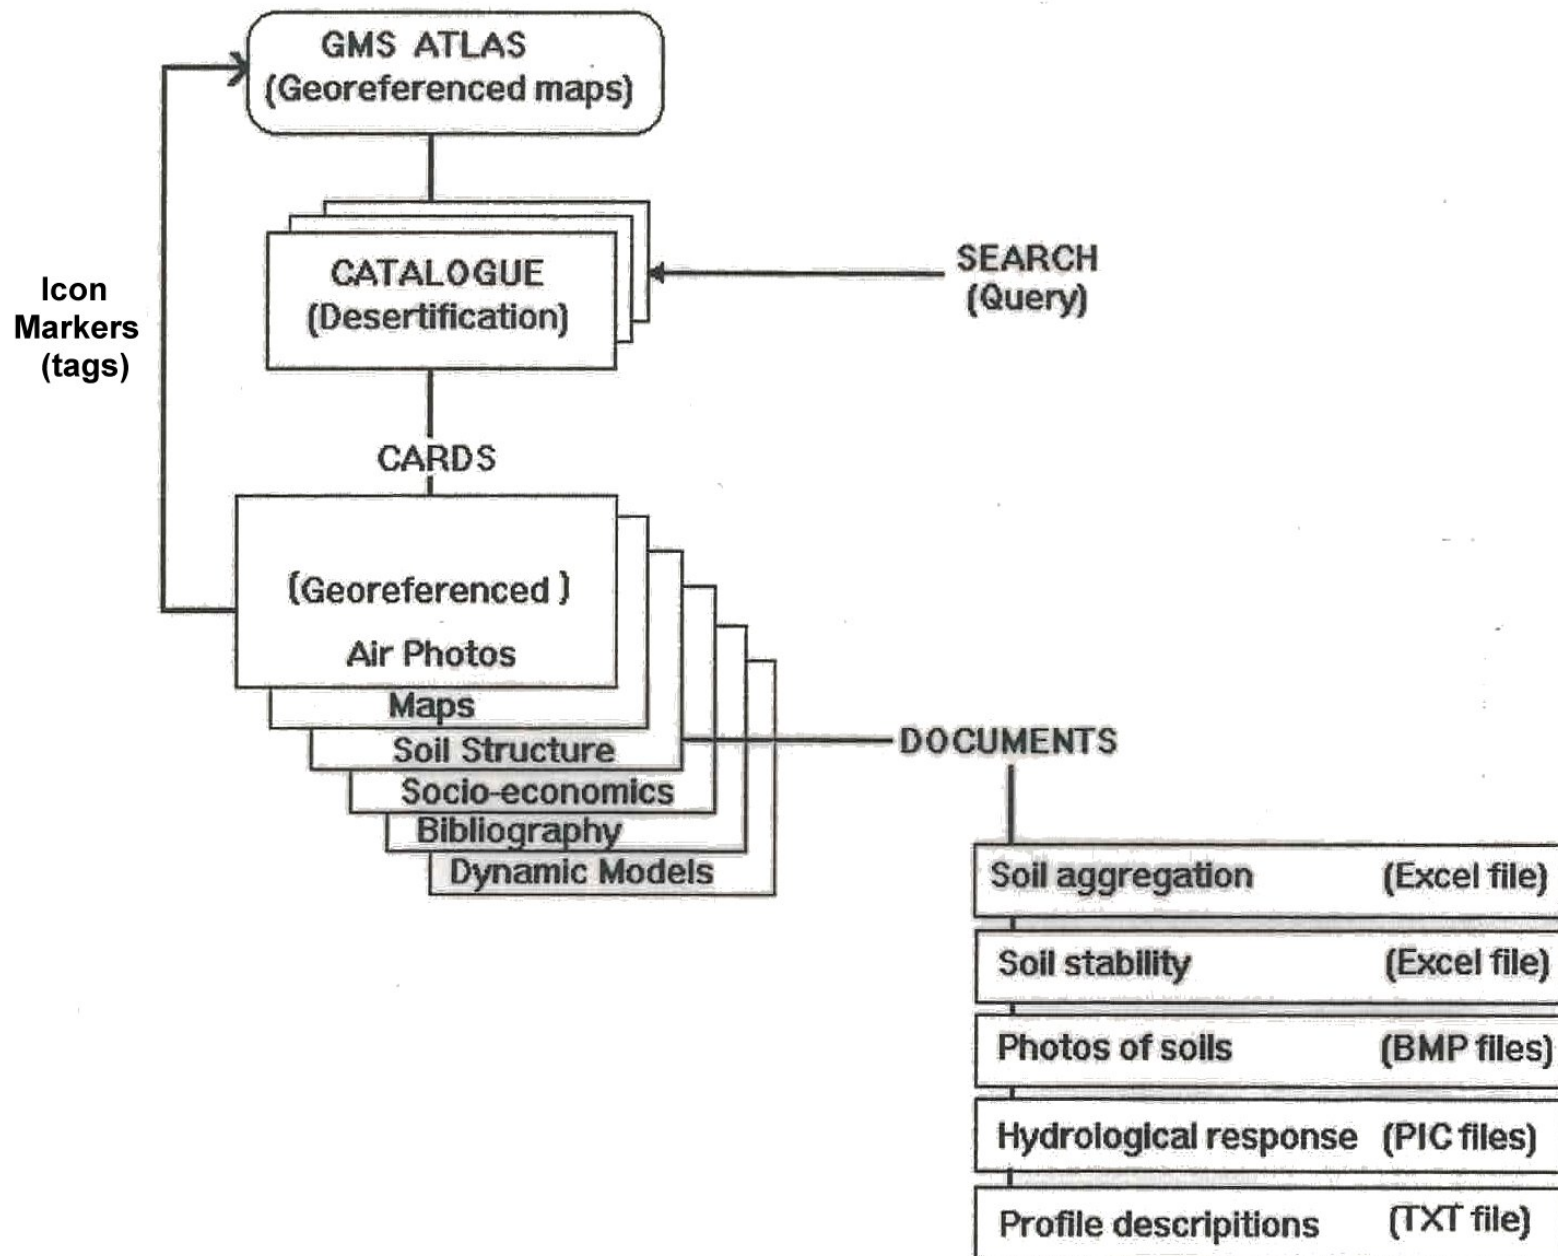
GMS ATLAS
(Georeferenced maps)

Icon Markers (tags)

CATALOGUE
(Desertification)

SEARCH
(Query)

CARDS

(Georeferenced )
Air Photos
Maps
Soil Structure
Socio-economics
Bibliography
Dynamic Models

DOCUMENTS

| Soil aggregation | (Excel file) |
|---|---|
| Soil stability | (Excel file) |
| Photos of soils | (BMP files) |
| Hydrological response | (PIC files) |
| Profile descripitions | (TXT file) |